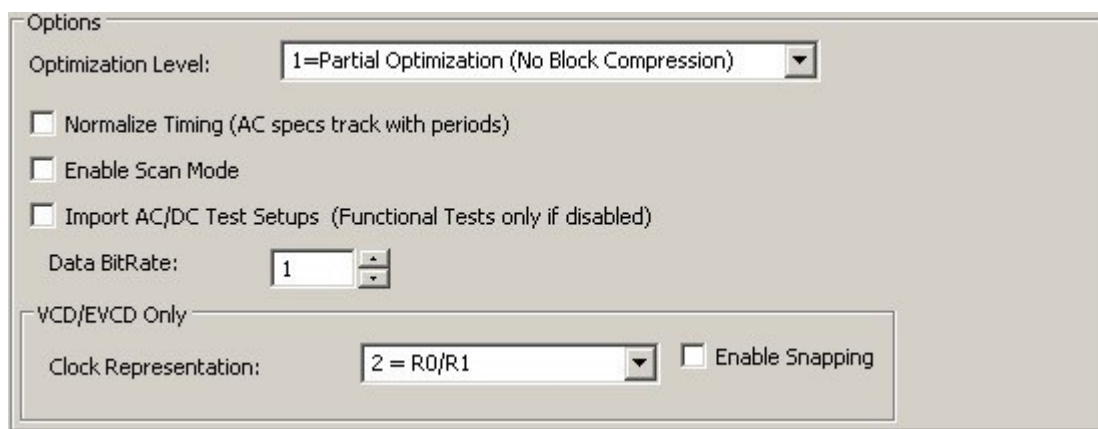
Options

Optimization Level: 1=Partial Optimization (No Block Compression)

Normalize Timing (AC specs track with periods)

Enable Scan Mode

Import AC/DC Test Setups (Functional Tests only if disabled)

Data BitRate: 1

VCD/EVCD Only

Clock Representation: 2 = R0/R1

Enable Snapping